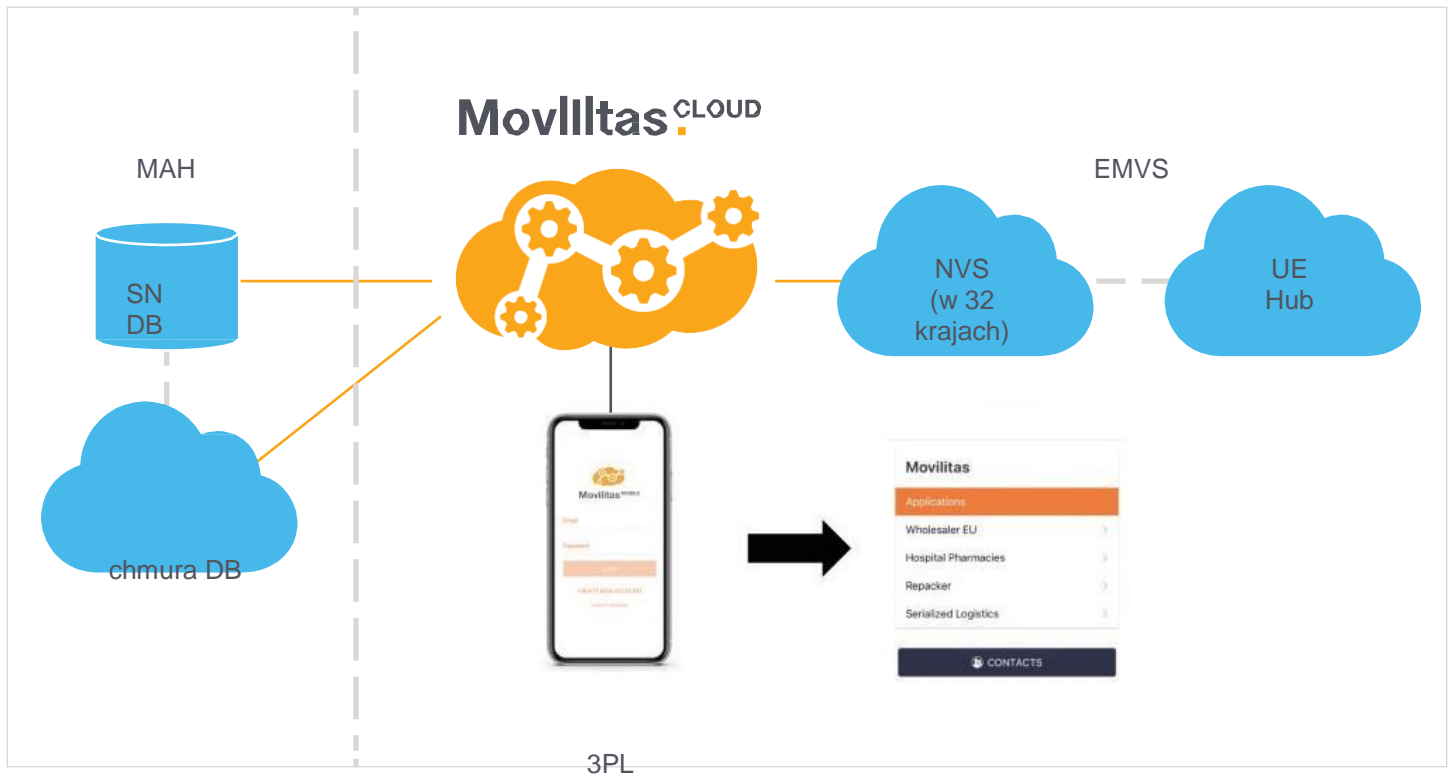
Movilitas.CLOUD

MAH

SN DB

chmura DB

EMVS

NVS (w 32 krajach)

UE Hub

Movilitas MOBILE

Email

Password

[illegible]

CREATE NEW ACCOUNT

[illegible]

Movilitas

Applications

Wholesaler EU

Hospital Pharmacies

Repacker

Serialized Logistics

CONTACTS

3PL